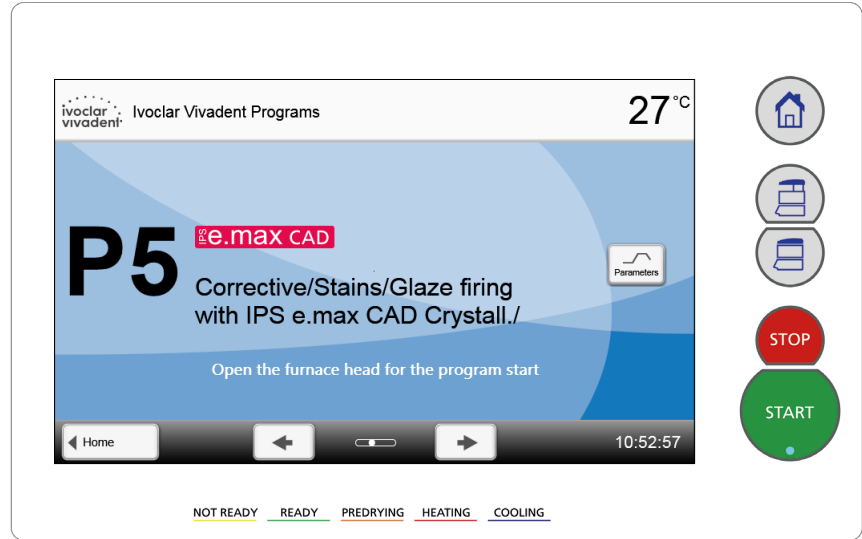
ivoclar vivadent Ivoclar Vivadent Programs

27 °C

P5

IPS e.max CAD

Corrective/Stains/Glaze firing with IPS e.max CAD Crystall./

Parameters

Open the furnace head for the program start

Home

10:52:57

STOP

START

NOT READY READY PREDRYING HEATING COOLING